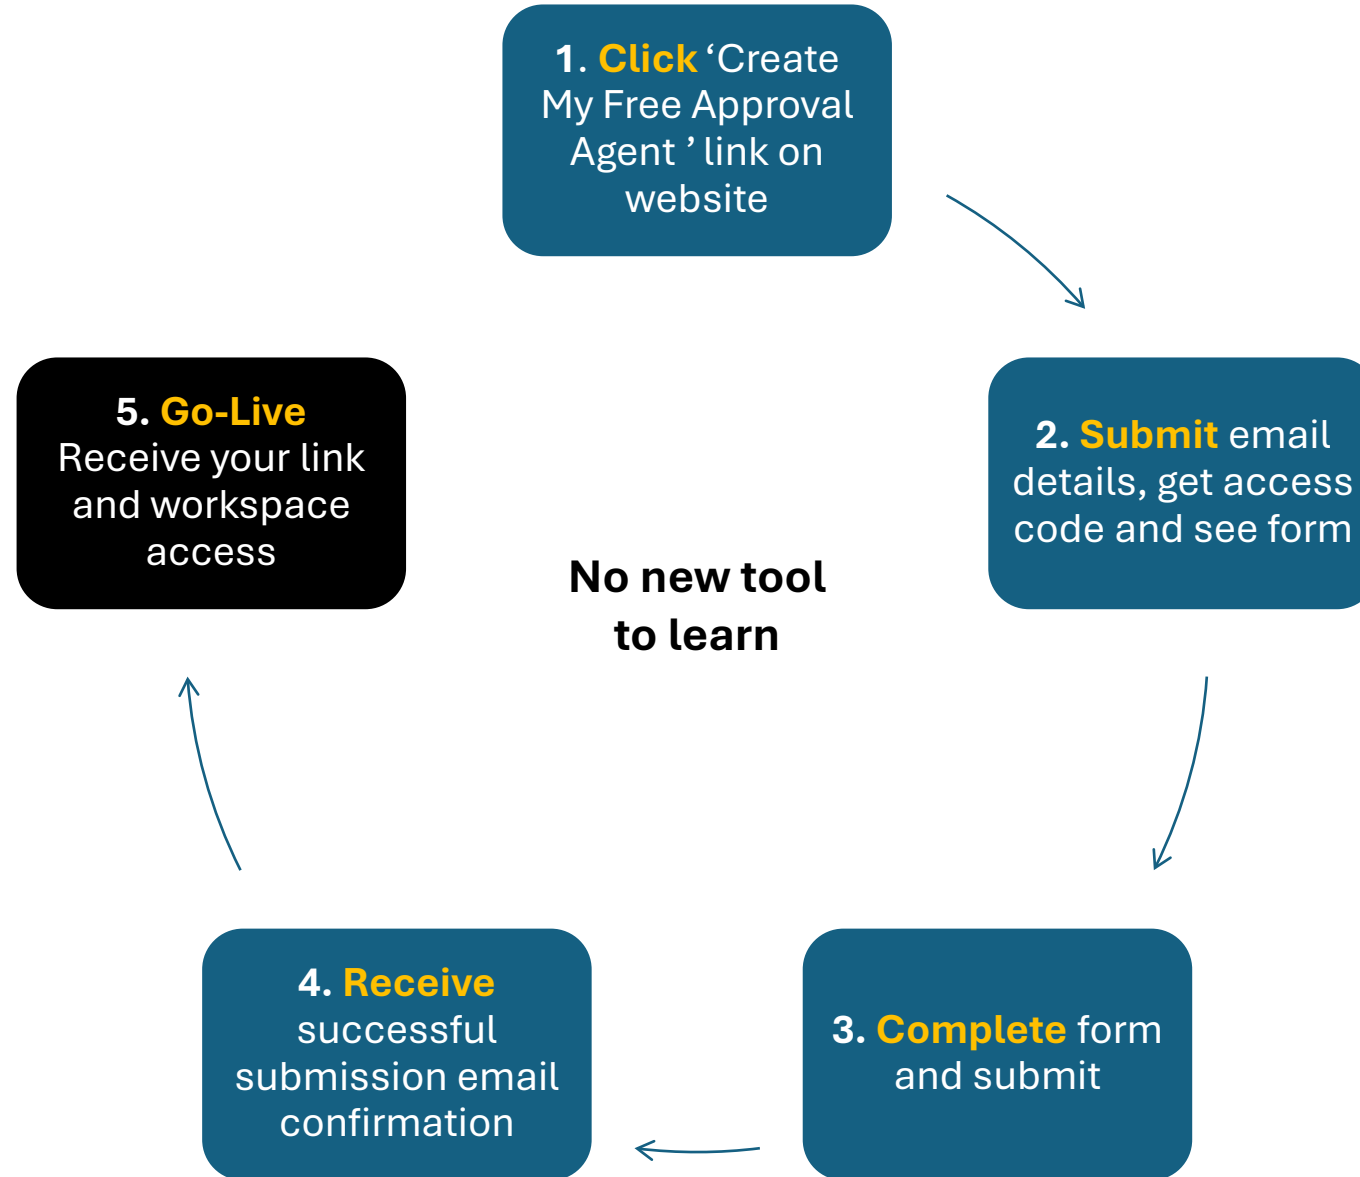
1. Click ‘Create My Free Approval Agent ’ link on website

2. Submit email details, get access code and see form

3. Complete form and submit

4. Receive successful submission email confirmation

5. Go-Live Receive your link and workspace access

No new tool to learn